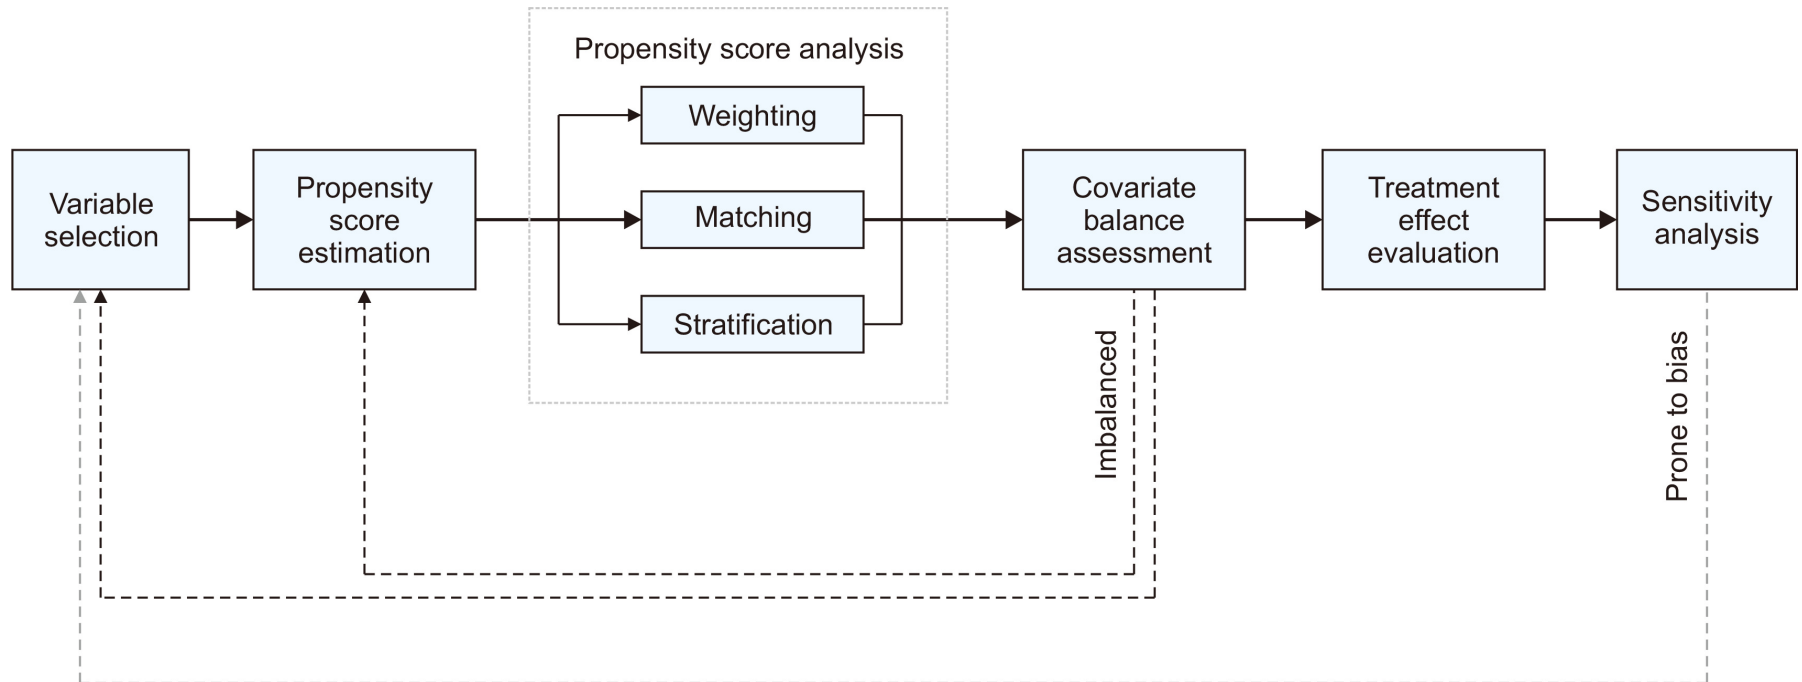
Propensity score analysis

Variable selection

Propensity score estimation

Weighting

Matching

Stratification

Covariate balance assessment

Treatment effect evaluation

Sensitivity analysis

Imbalanced

Prone to bias